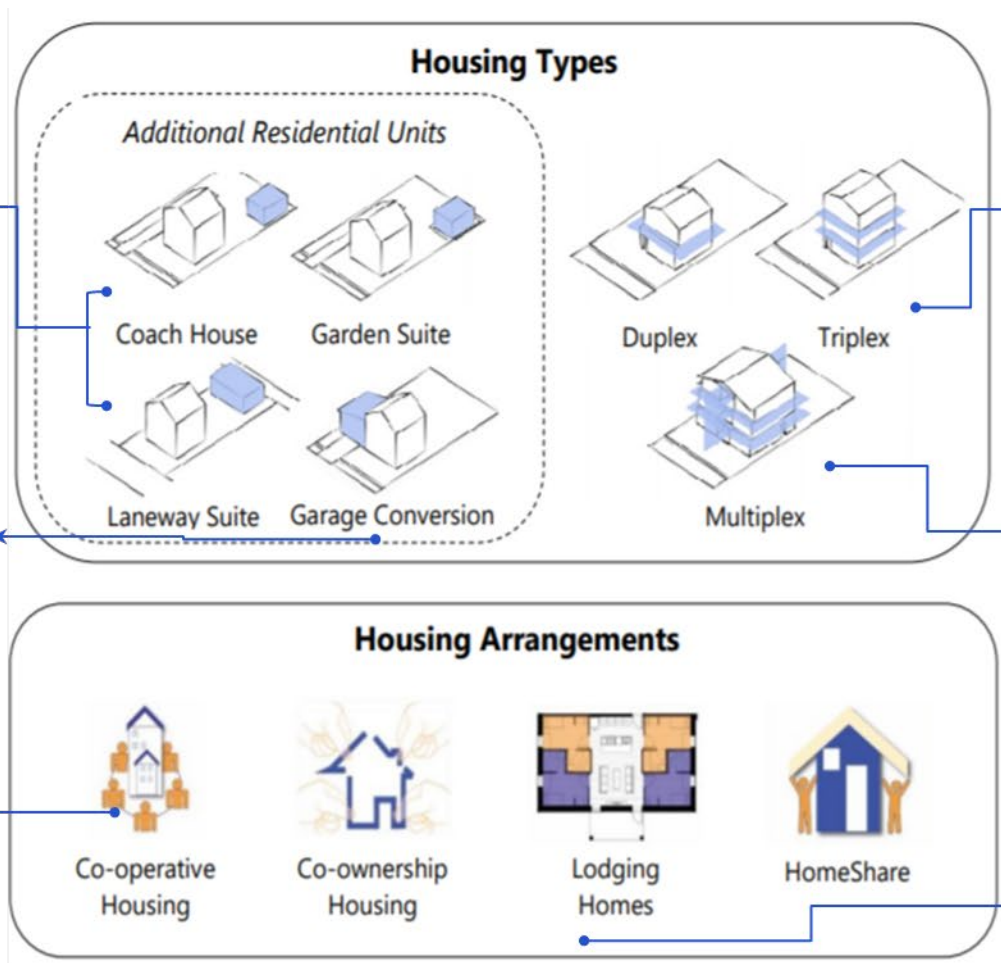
Housing Types

Additional Residential Units

Coach House

Garden Suite

Laneway Suite

Garage Conversion

Duplex

Triplex

Multiplex

Housing Arrangements

Co-operative Housing

Co-ownership Housing

Lodging Homes

HomeShare